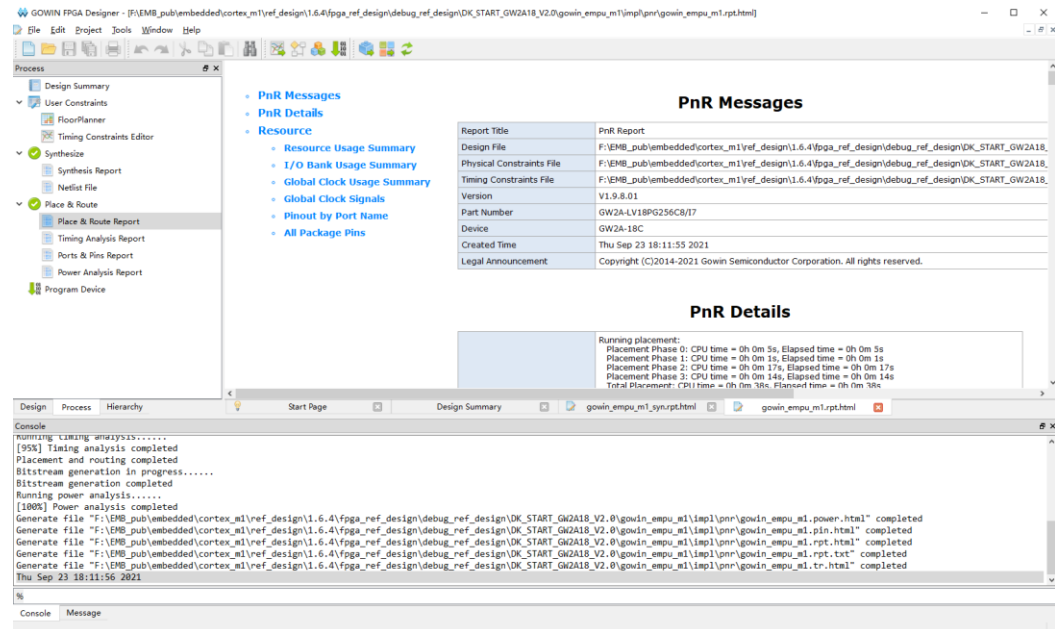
GOWIN FPGA Designer - [F:\EMB_pub\embedded\cortex_m1\ref_design\1.6.4\fpga_ref_design\debug_ref_design\DK_START_GW2A18_V2.0\gowin_empu_m1\impl\pnr\gowin_empu_m1.rpt.html]

File Edit Project Tools Window Help

Process

Design Summary
User Constraints
FloorPlanner
Timing Constraints Editor
Synthesize
Synthesis Report
Netlist File
Place & Route
Place & Route Report
Timing Analysis Report
Ports & Pins Report
Power Analysis Report
Program Device

- PnR Messages
- PnR Details
- Resource
  - Resource Usage Summary
  - I/O Bank Usage Summary
  - Global Clock Usage Summary
  - Global Clock Signals
  - Pinout by Port Name
  - All Package Pins

PnR Messages

| Report Title | PnR Report |
|---|---|
| Design File | F:\EMB_pub\embedded\cortex_m1\ref_design\1.6.4\fpga_ref_design\debug_ref_design\DK_START_GW2A18_ |
| Physical Constraints File | F:\EMB_pub\embedded\cortex_m1\ref_design\1.6.4\fpga_ref_design\debug_ref_design\DK_START_GW2A18_ |
| Timing Constraints File | F:\EMB_pub\embedded\cortex_m1\ref_design\1.6.4\fpga_ref_design\debug_ref_design\DK_START_GW2A18_ |
| Version | V1.9.8.01 |
| Part Number | GW2A-LV18PG256C8/I7 |
| Device | GW2A-18C |
| Created Time | Thu Sep 23 18:11:55 2021 |
| Legal Announcement | Copyright (C)2014-2021 Gowin Semiconductor Corporation. All rights reserved. |

PnR Details

Running placement:
Placement Phase 0: CPU time = 0h 0m 5s, Elapsed time = 0h 0m 5s
Placement Phase 1: CPU time = 0h 0m 1s, Elapsed time = 0h 0m 1s
Placement Phase 2: CPU time = 0h 0m 17s, Elapsed time = 0h 0m 17s
Placement Phase 3: CPU time = 0h 0m 14s, Elapsed time = 0h 0m 14s
Total Placement: CPU time = 0h 0m 38s, Elapsed time = 0h 0m 38s

Design Process Hierarchy
Start Page | Design Summary | gowin_empu_m1_syn.rpt.html | gowin_empu_m1.rpt.html

Console
Running timing analysis......
[95%] Timing analysis completed
Placement and routing completed
Bitstream generation in progress......
Bitstream generation completed
Running power analysis......
[100%] Power analysis completed
Generate file "F:\EMB_pub\embedded\cortex_m1\ref_design\1.6.4\fpga_ref_design\debug_ref_design\DK_START_GW2A18_V2.0\gowin_empu_m1\impl\pnr\gowin_empu_m1.power.html" completed
Generate file "F:\EMB_pub\embedded\cortex_m1\ref_design\1.6.4\fpga_ref_design\debug_ref_design\DK_START_GW2A18_V2.0\gowin_empu_m1\impl\pnr\gowin_empu_m1.pin.html" completed
Generate file "F:\EMB_pub\embedded\cortex_m1\ref_design\1.6.4\fpga_ref_design\debug_ref_design\DK_START_GW2A18_V2.0\gowin_empu_m1\impl\pnr\gowin_empu_m1.rpt.html" completed
Generate file "F:\EMB_pub\embedded\cortex_m1\ref_design\1.6.4\fpga_ref_design\debug_ref_design\DK_START_GW2A18_V2.0\gowin_empu_m1\impl\pnr\gowin_empu_m1.rpt.txt" completed
Generate file "F:\EMB_pub\embedded\cortex_m1\ref_design\1.6.4\fpga_ref_design\debug_ref_design\DK_START_GW2A18_V2.0\gowin_empu_m1\impl\pnr\gowin_empu_m1.tr.html" completed
Thu Sep 23 18:11:56 2021
%
Console Message